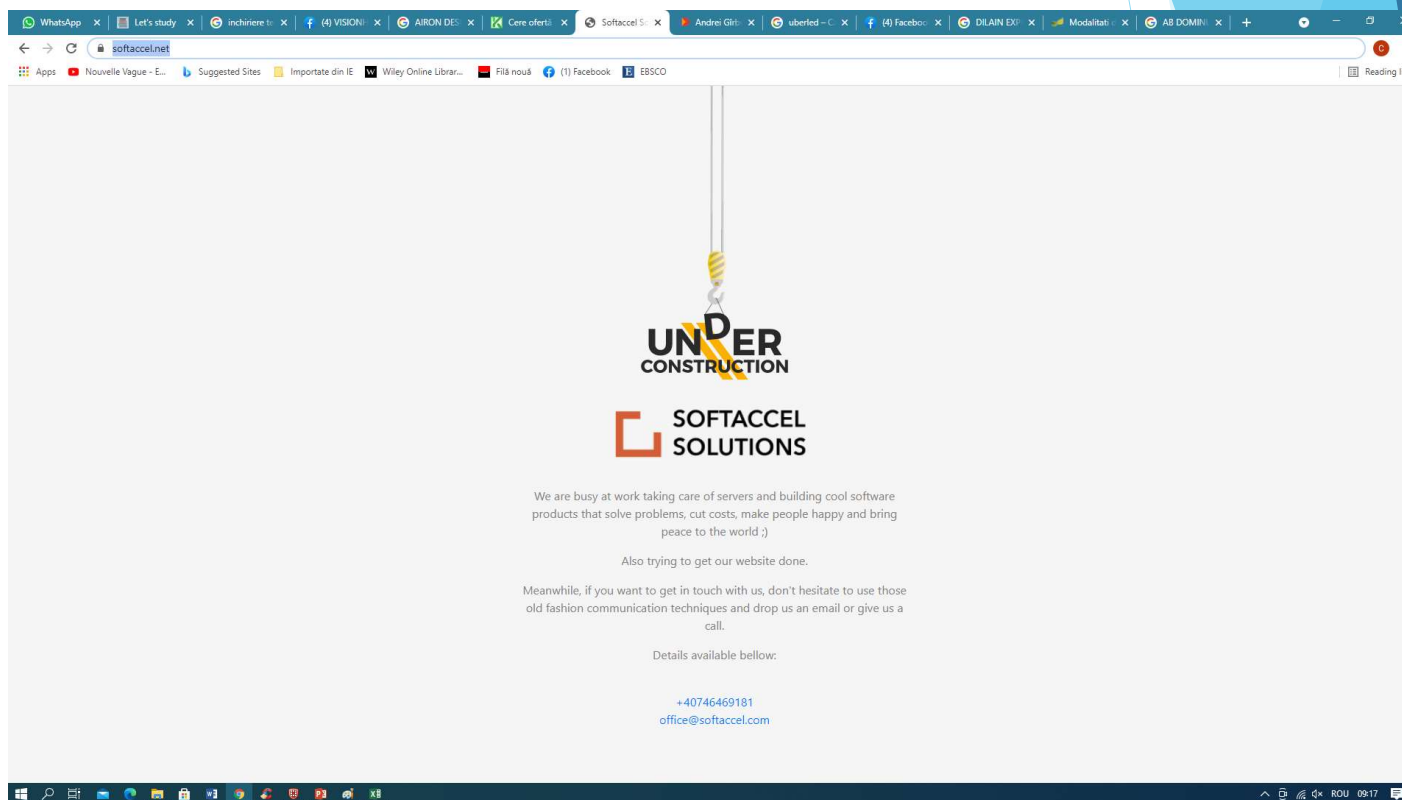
WhatsApp | Let's study | inchiriere t | (4) VISION | AIRON DES | Cere ofertă | Softaccel S | Andrei Girl | uberled – C | (4) Faceboo | DILAIN EXP | Modalitati | AB DOMIN

softaccel.net

Apps | Nouvelle Vague - E... | Suggested Sites | Importate din IE | Wiley Online Librar... | Filă nouă | (1) Facebook | EBSCO | Reading l

UNDER CONSTRUCTION

SOFTACCEL SOLUTIONS

We are busy at work taking care of servers and building cool software products that solve problems, cut costs, make people happy and bring peace to the world ;)

Also trying to get our website done.

Meanwhile, if you want to get in touch with us, don't hesitate to use those old fashion communication techniques and drop us an email or give us a call.

Details available bellow:

+40746469181
office@softaccel.com

ROU 09:17